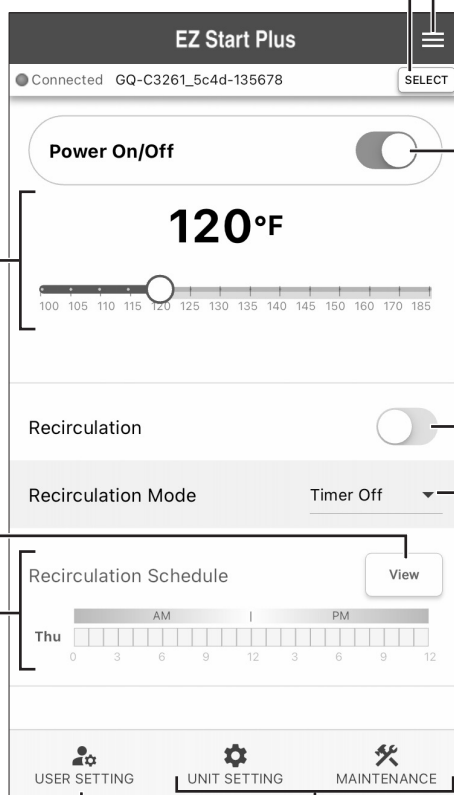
EZ Start Plus

Connected GQ-C3261_5c4d-135678

SELECT

Power On/Off

120°F

100 105 110 115 120 125 130 135 140 145 150 160 170 185

Recirculation

Recirculation Mode

Timer Off

Recirculation Schedule

View

AM

PM

Thu

0 3 6 9 12 3 6 9 12

USER SETTING

UNIT SETTING

MAINTENANCE